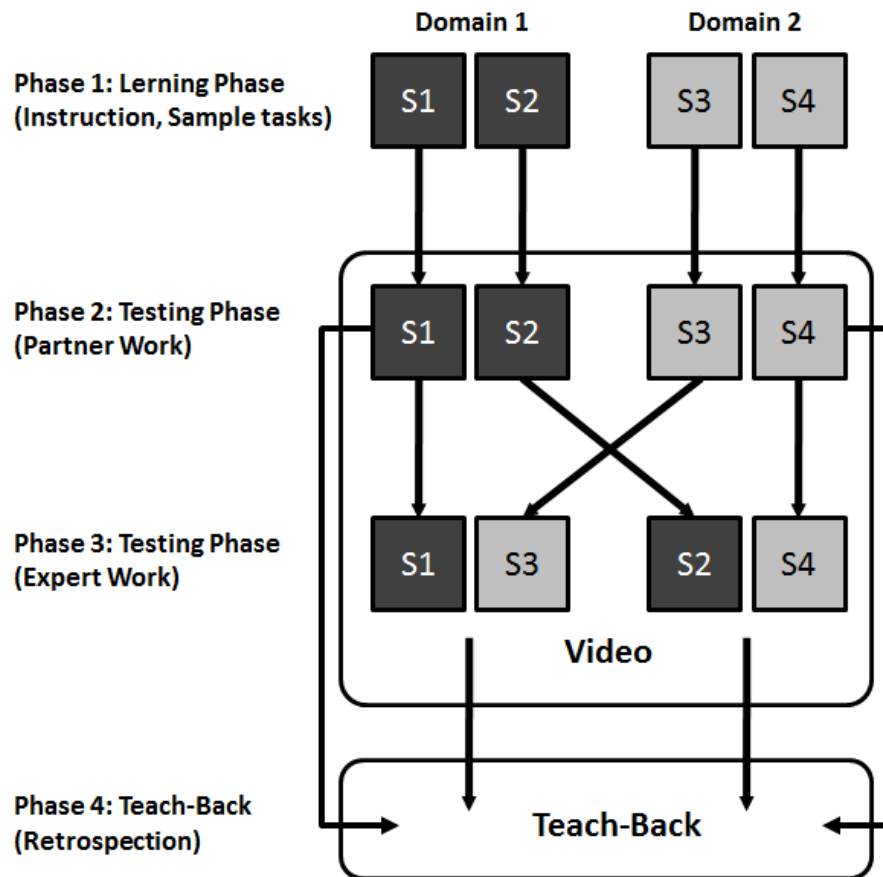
Domain 1

Domain 2

Phase 1: Lerning Phase (Instruction, Sample tasks)

S1 S2 S3 S4

Phase 2: Testing Phase (Partner Work)

S1 S2 S3 S4

Phase 3: Testing Phase (Expert Work)

S1 S3 S2 S4

Video

Phase 4: Teach-Back (Retrospection)

Teach-Back